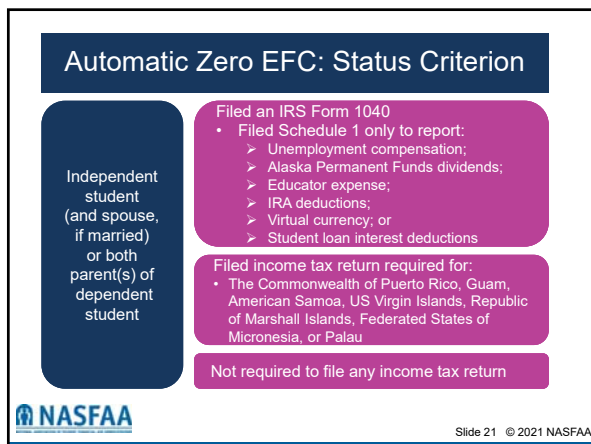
Automatic Zero EFC: Status Criterion

Independent student (and spouse, if married) or both parent(s) of dependent student

Filed an IRS Form 1040
• Filed Schedule 1 only to report:
➢ Unemployment compensation;
➢ Alaska Permanent Funds dividends;
➢ Educator expense;
➢ IRA deductions;
➢ Virtual currency; or
➢ Student loan interest deductions

Filed income tax return required for:
• The Commonwealth of Puerto Rico, Guam, American Samoa, US Virgin Islands, Republic of Marshall Islands, Federated States of Micronesia, or Palau

Not required to file any income tax return

NASFAA

Slide 21 © 2021 NASFAA